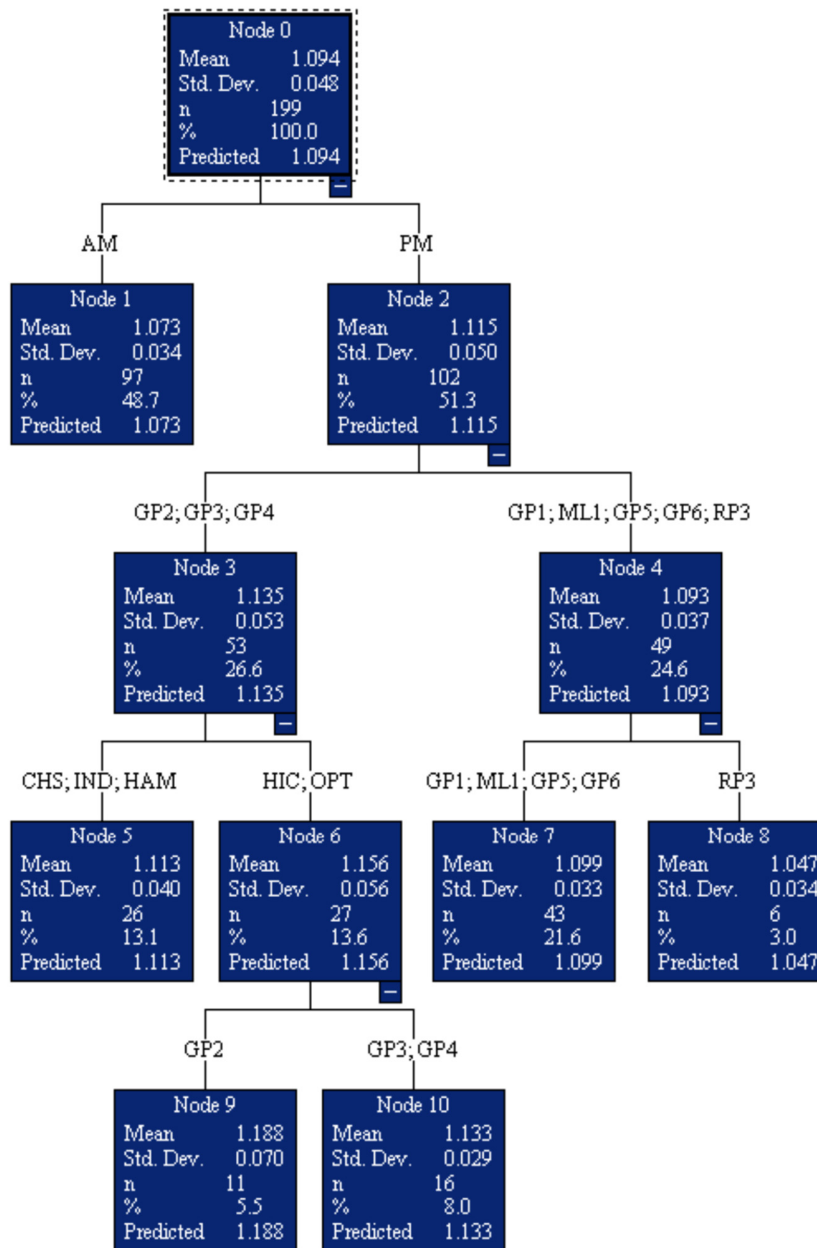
Node 0
Mean 1.094
Std. Dev. 0.048
n 199
% 100.0
Predicted 1.094

AM

PM

Node 1
Mean 1.073
Std. Dev. 0.034
n 97
% 48.7
Predicted 1.073

Node 2
Mean 1.115
Std. Dev. 0.050
n 102
% 51.3
Predicted 1.115

GP2; GP3; GP4

GP1; ML1; GP5; GP6; RP3

Node 3
Mean 1.135
Std. Dev. 0.053
n 53
% 26.6
Predicted 1.135

Node 4
Mean 1.093
Std. Dev. 0.037
n 49
% 24.6
Predicted 1.093

CHS; IND; HAM

HIC; OPT

GP1; ML1; GP5; GP6

RP3

Node 5
Mean 1.113
Std. Dev. 0.040
n 26
% 13.1
Predicted 1.113

Node 6
Mean 1.156
Std. Dev. 0.056
n 27
% 13.6
Predicted 1.156

Node 7
Mean 1.099
Std. Dev. 0.033
n 43
% 21.6
Predicted 1.099

Node 8
Mean 1.047
Std. Dev. 0.034
n 6
% 3.0
Predicted 1.047

GP2

GP3; GP4

Node 9
Mean 1.188
Std. Dev. 0.070
n 11
% 5.5
Predicted 1.188

Node 10
Mean 1.133
Std. Dev. 0.029
n 16
% 8.0
Predicted 1.133